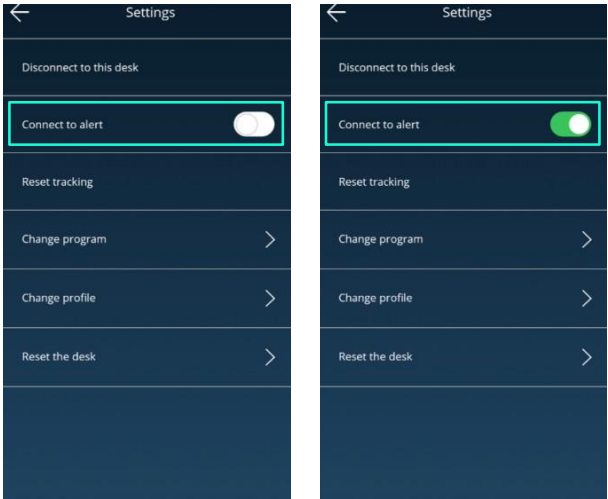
Settings

Disconnect to this desk

Connect to alert

Reset tracking

Change program

Change profile

Reset the desk

Settings

Disconnect to this desk

Connect to alert

Reset tracking

Change program

Change profile

Reset the desk